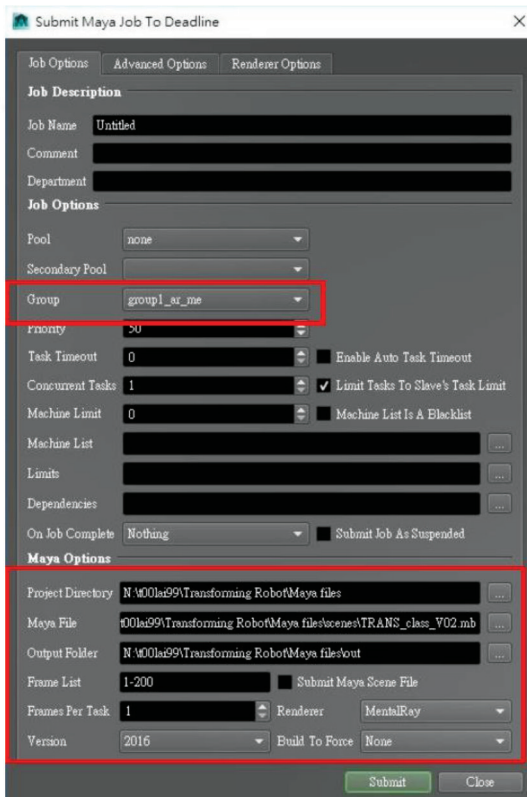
Submit Maya Job To Deadline

Job Options | Advanced Options | Renderer Options

Job Description

Job Name: Untitled

Comment

Department

Job Options

Pool: none

Secondary Pool

Group: group1_ar_me

Priority: 50

Task Timeout: 0 | Enable Auto Task Timeout

Concurrent Tasks: 1 | Limit Tasks To Slave's Task Limit

Machine Limit: 0 | Machine List Is A Blacklist

Machine List ...

Limits ...

Dependencies ...

On Job Complete: Nothing | Submit Job As Suspended

Maya Options

Project Directory: N:\t00lai99\Transforming Robot\Maya files ...

Maya File: t00lai99\Transforming Robot\Maya files\scenes\TRANS_class_V02.mb ...

Output Folder: N:\t00lai99\Transforming Robot\Maya files\out ...

Frame List: 1-200 | Submit Maya Scene File

Frames Per Task: 1 | Renderer: MentalRay

Version: 2016 | Build To Force: None

Submit | Close